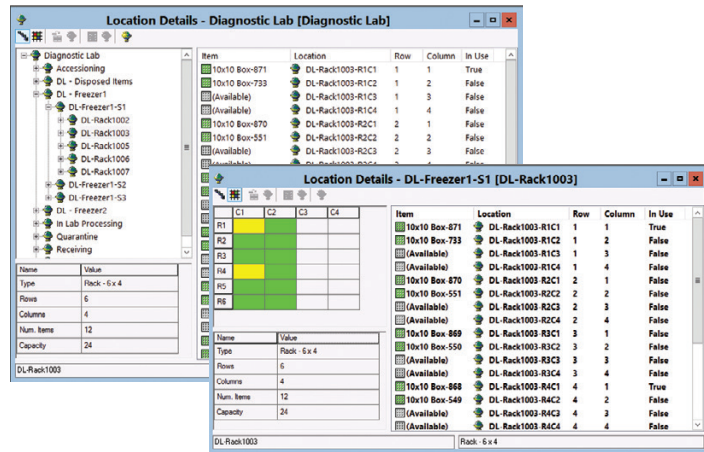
Location Details - Diagnostic Lab [Diagnostic Lab]

Diagnostic Lab
Accessioning
DL - Disposed Items
DL - Freezer1
DL-Freezer1-S1
DL-Rack1002
DL-Rack1003
DL-Rack1005
DL-Rack1006
DL-Rack1007
DL-Freezer1-S2
DL-Freezer1-S3
DL - Freezer2
In Lab Processing
Quarantine
Receiving

| Item | Location | Row | Column | In Use |
|---|---|---|---|---|
| 10x10 Box-871 | DL-Rack1003-R1C1 | 1 | 1 | True |
| 10x10 Box-733 | DL-Rack1003-R1C2 | 1 | 2 | False |
| (Available) | DL-Rack1003-R1C3 | 1 | 3 | False |
| (Available) | DL-Rack1003-R1C4 | 1 | 4 | False |
| 10x10 Box-870 | DL-Rack1003-R2C1 | 2 | 1 | False |
| 10x10 Box-551 | DL-Rack1003-R2C2 | 2 | 2 | False |
| (Available) | DL-Rack1003-R2C3 | 2 | 3 | False |

| Name | Value |
|---|---|
| Type | Rack - 6 x 4 |
| Rows | 6 |
| Columns | 4 |
| Num. Items | 12 |
| Capacity | 24 |

DL-Rack1003

Location Details - DL-Freezer1-S1 [DL-Rack1003]

| | C1 | C2 | C3 | C4 |
|---|---|---|---|---|
| R1 | | | | |
| R2 | | | | |
| R3 | | | | |
| R4 | | | | |
| R5 | | | | |
| R6 | | | | |

| Name | Value |
|---|---|
| Type | Rack - 6 x 4 |
| Rows | 6 |
| Columns | 4 |
| Num. Items | 12 |
| Capacity | 24 |

| Item | Location | Row | Column | In Use |
|---|---|---|---|---|
| 10x10 Box-871 | DL-Rack1003-R1C1 | 1 | 1 | True |
| 10x10 Box-733 | DL-Rack1003-R1C2 | 1 | 2 | False |
| (Available) | DL-Rack1003-R1C3 | 1 | 3 | False |
| (Available) | DL-Rack1003-R1C4 | 1 | 4 | False |
| 10x10 Box-870 | DL-Rack1003-R2C1 | 2 | 1 | False |
| 10x10 Box-551 | DL-Rack1003-R2C2 | 2 | 2 | False |
| (Available) | DL-Rack1003-R2C3 | 2 | 3 | False |
| (Available) | DL-Rack1003-R2C4 | 2 | 4 | False |
| 10x10 Box-869 | DL-Rack1003-R3C1 | 3 | 1 | False |
| 10x10 Box-550 | DL-Rack1003-R3C2 | 3 | 2 | False |
| (Available) | DL-Rack1003-R3C3 | 3 | 3 | False |
| (Available) | DL-Rack1003-R3C4 | 3 | 4 | False |
| 10x10 Box-868 | DL-Rack1003-R4C1 | 4 | 1 | True |
| 10x10 Box-549 | DL-Rack1003-R4C2 | 4 | 2 | False |
| (Available) | DL-Rack1003-R4C3 | 4 | 3 | False |
| (Available) | DL-Rack1003-R4C4 | 4 | 4 | False |

DL-Rack1003
Rack - 6 x 4